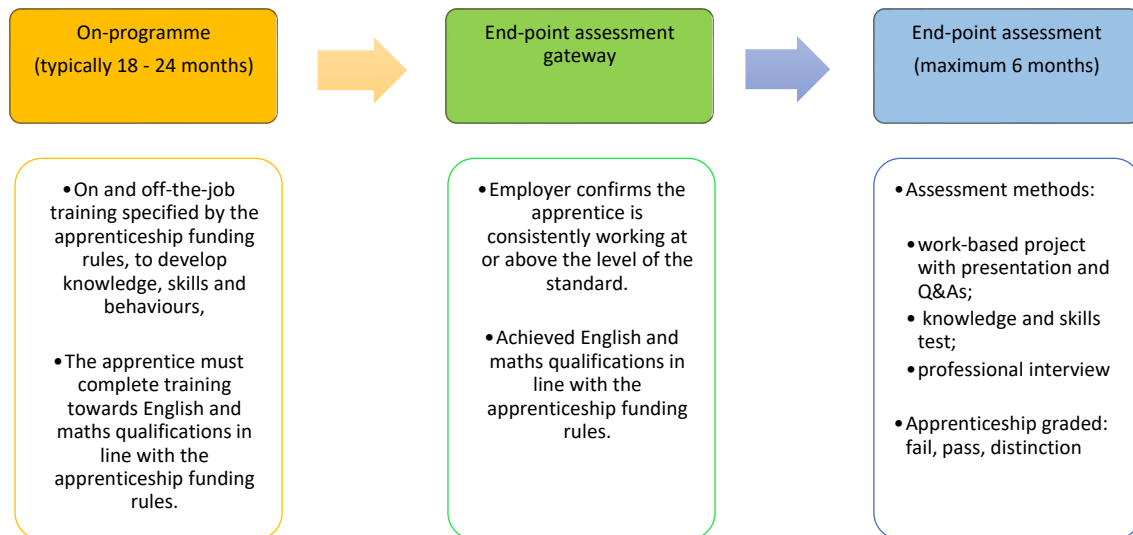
On-programme
(typically 18 - 24 months)

End-point assessment gateway

End-point assessment
(maximum 6 months)

• On and off-the-job training specified by the apprenticeship funding rules, to develop knowledge, skills and behaviours,

• The apprentice must complete training towards English and maths qualifications in line with the apprenticeship funding rules.

• Employer confirms the apprentice is consistently working at or above the level of the standard.

• Achieved English and maths qualifications in line with the apprenticeship funding rules.

• Assessment methods:

• work-based project with presentation and Q&As;
• knowledge and skills test;
• professional interview

• Apprenticeship graded: fail, pass, distinction